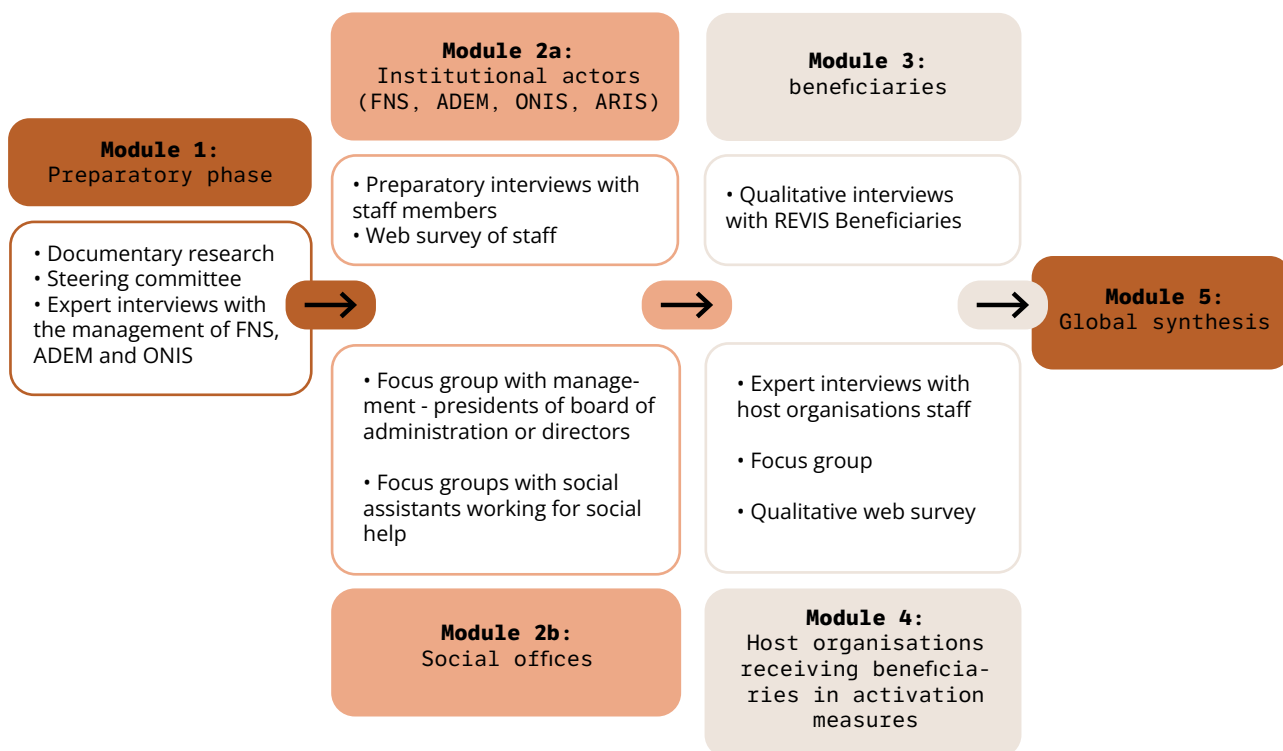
**Module 1:**
Preparatory phase

• Documentary research
• Steering committee
• Expert interviews with the management of FNS, ADEM and ONIS

**Module 2a:**
Institutional actors (FNS, ADEM, ONIS, ARIS)

• Preparatory interviews with staff members
• Web survey of staff

• Focus group with management - presidents of board of administration or directors

• Focus groups with social assistants working for social help

**Module 2b:**
Social offices

**Module 3:**
beneficiaries

• Qualitative interviews with REVIS Beneficiaries

• Expert interviews with host organisations staff

• Focus group

• Qualitative web survey

**Module 4:**
Host organisations receiving beneficiaries in activation measures

**Module 5:**
Global synthesis